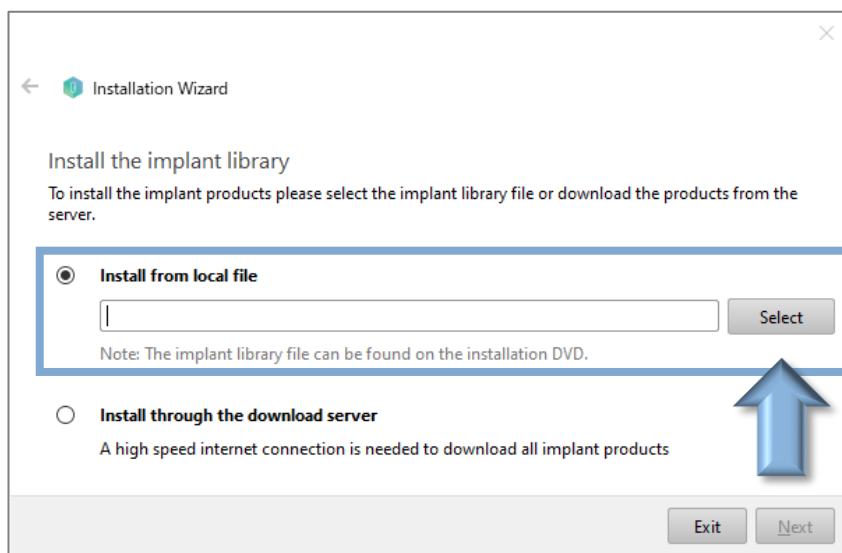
Installation Wizard

Install the implant library

To install the implant products please select the implant library file or download the products from the server.

Install from local file

Select

Note: The implant library file can be found on the installation DVD.

Install through the download server

A high speed internet connection is needed to download all implant products

Exit Next